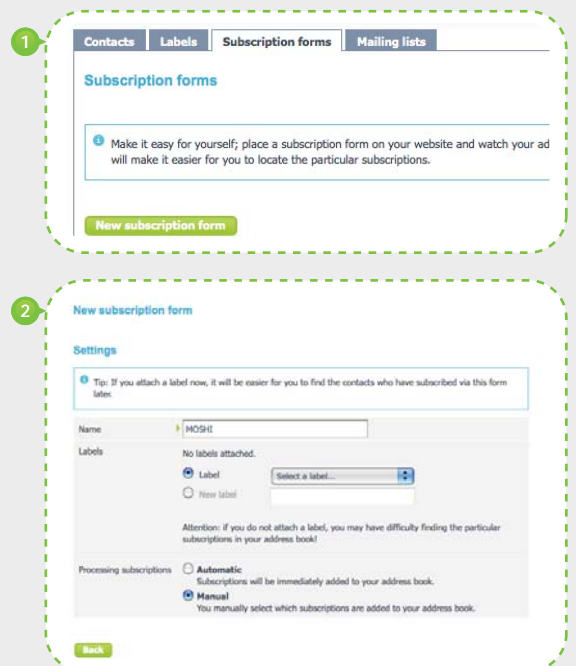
1

Contacts | Labels | Subscription forms | Mailing lists

Subscription forms

Make it easy for yourself; place a subscription form on your website and watch your ad will make it easier for you to locate the particular subscriptions.

New subscription form

2

New subscription form

Settings

Tip: If you attach a label now, it will be easier for you to find the contacts who have subscribed via this form later.

| | |
|---|---|
| Name | MOSHI |
| Labels | No labels attached. Label Select a label... New label Attention: if you do not attach a label, you may have difficulty finding the particular subscriptions in your address book! |
| Processing subscriptions | Automatic Subscriptions will be immediately added to your address book. Manual You manually select which subscriptions are added to your address book. |

Back